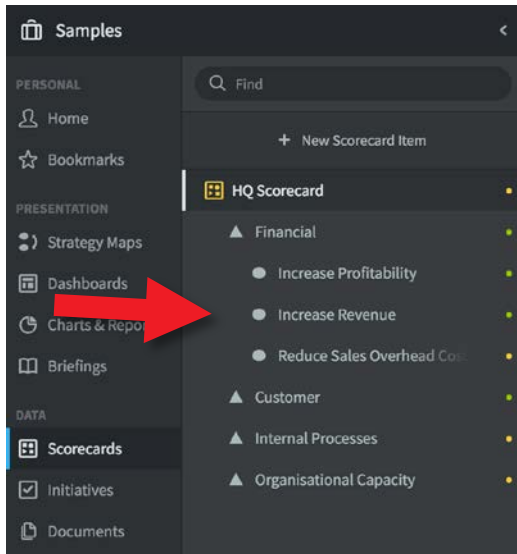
Samples

PERSONAL
Home
Bookmarks
PRESENTATION
Strategy Maps
Dashboards
Charts & Repor
Briefings
DATA
Scorecards
Initiatives
Documents

Find
+ New Scorecard Item
HQ Scorecard
Financial
Increase Profitability
Increase Revenue
Reduce Sales Overhead Co
Customer
Internal Processes
Organisational Capacity